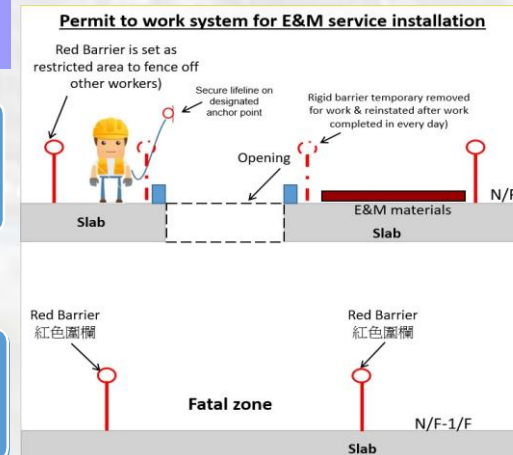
Permit to work system for E&M service installation

Red Barrier is set as restricted area to fence off other workers)

Secure lifeline on designated anchor point

Rigid barrier temporary removed for work & reinstated after work completed in every day)

Opening

N/F

Slab

E&M materials

Slab

Red Barrier
紅色圍欄

Red Barrier
紅色圍欄

Fatal zone

N/F-1/F

Slab